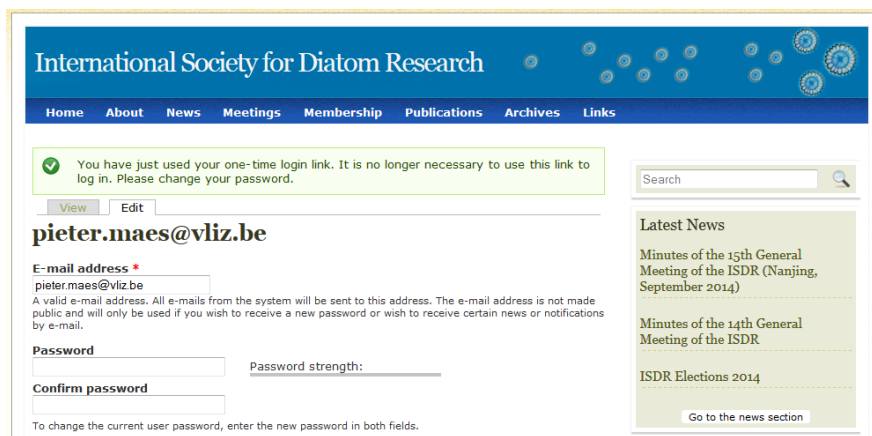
International Society for Diatom Research

Home About News Meetings Membership Publications Archives Links

You have just used your one-time login link. It is no longer necessary to use this link to log in. Please change your password.

View Edit

pieter.maes@vliz.be

E-mail address *

pieter.maes@vliz.be

A valid e-mail address. All e-mails from the system will be sent to this address. The e-mail address is not made public and will only be used if you wish to receive a new password or wish to receive certain news or notifications by e-mail.

Password

Password strength:

Confirm password

To change the current user password, enter the new password in both fields.

Search

Latest News

Minutes of the 15th General Meeting of the ISDR (Nanjing, September 2014)

Minutes of the 14th General Meeting of the ISDR

ISDR Elections 2014

Go to the news section